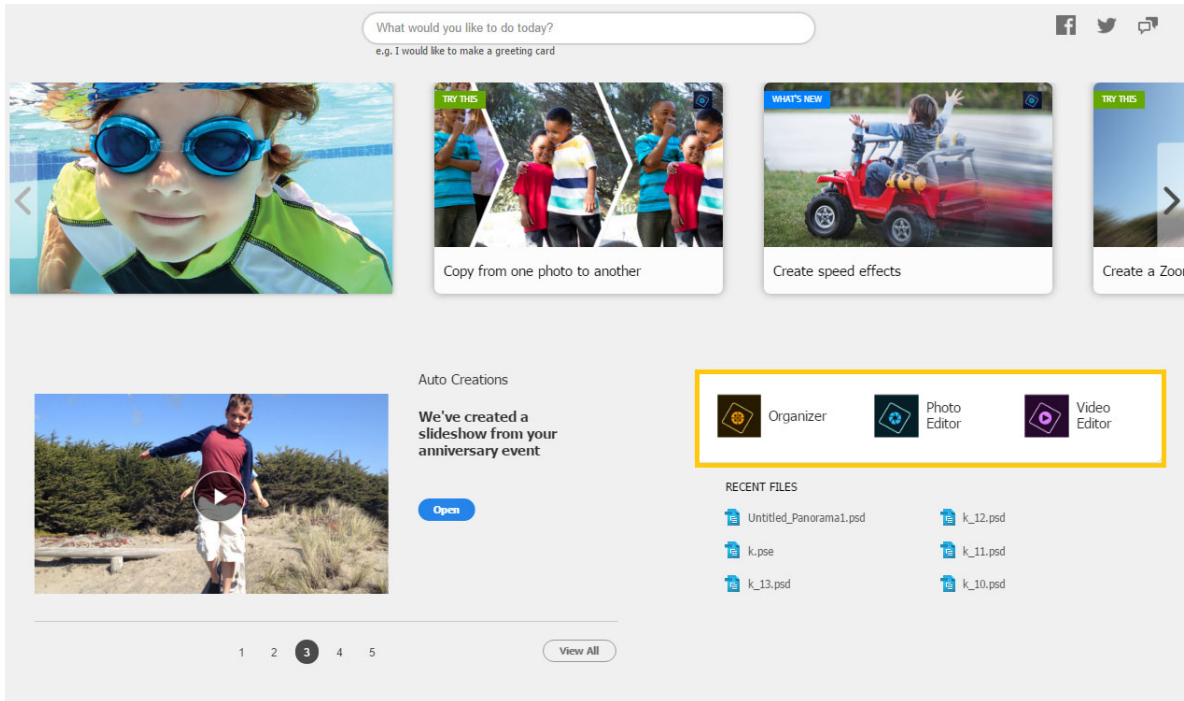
What would you like to do today?

e.g. I would like to make a greeting card

TRY THIS

Copy from one photo to another

WHAT'S NEW

Create speed effects

TRY THIS

Create a Zoo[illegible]

Auto Creations

We've created a slideshow from your anniversary event

Open

Organizer

Photo Editor

Video Editor

RECENT FILES

Untitled_Panorama1.psd

k_12.psd

k.pse

k_11.psd

k_13.psd

k_10.psd

1 2 3 4 5

View All